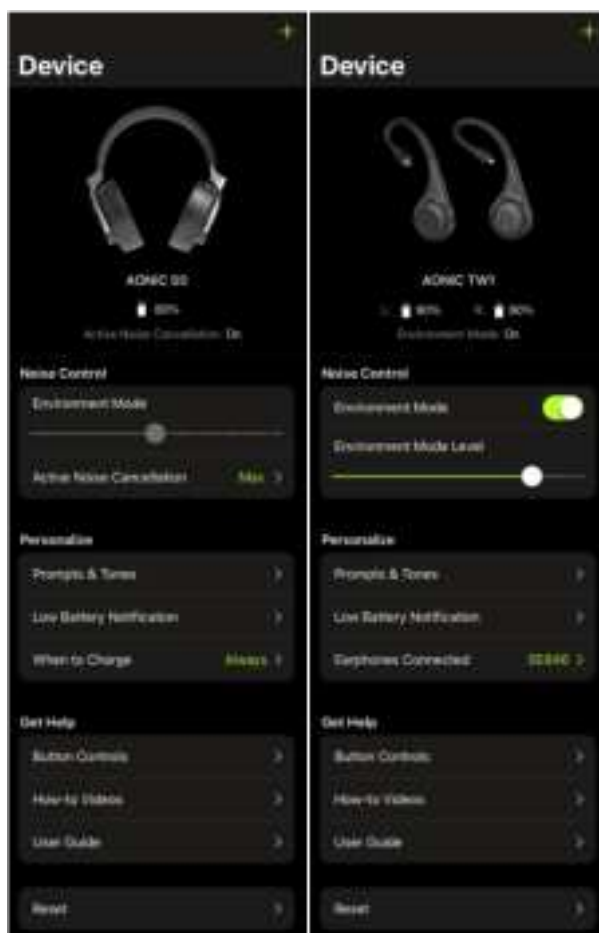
Device

AONIC 50

80%

Active Noise Cancellation: On

Noise Control

Environment Mode

Active Noise Cancellation Max >

Personalize

Prompts & Tones >

Low Battery Notification >

When to Charge Always >

Get Help

Button Controls >

How-to Videos >

User Guide >

Reset >

Device

AONIC TW1

L 80% R 80%

Environment Mode: On

Noise Control

Environment Mode

Environment Mode Level

Personalize

Prompts & Tones >

Low Battery Notification >

Earphones Connected SE846 >

Get Help

Button Controls >

How-to Videos >

User Guide >

Reset >